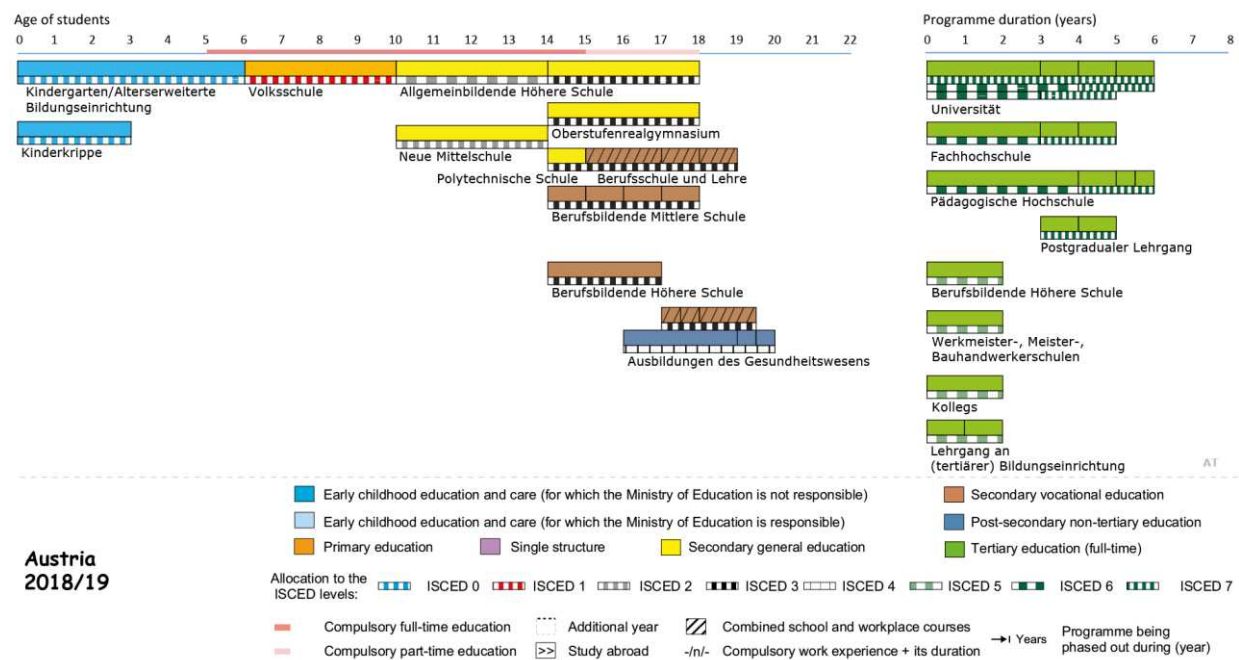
Age of students

0 1 2 3 4 5 6 7 8 9 10 11 12 13 14 15 16 17 18 19 20 21 22

Programme duration (years)

0 1 2 3 4 5 6 7 8

Kindergarten/Alterserweiterte Bildungseinrichtung

Volksschule

Allgemeinbildende Höhere Schule

Kinderkrippe

Oberstufenrealgymnasium

Neue Mittelschule

Polytechnische Schule

Berufsschule und Lehre

Berufsbildende Mittlere Schule

Berufsbildende Höhere Schule

Ausbildungen des Gesundheitswesens

Universität

Fachhochschule

Pädagogische Hochschule

Postgradualer Lehrgang

Berufsbildende Höhere Schule

Werkmeister-, Meister-, Bauhandwerkerschulen

Kollegs

Lehrgang an (tertiärer) Bildungseinrichtung

AT

Early childhood education and care (for which the Ministry of Education is not responsible)

Early childhood education and care (for which the Ministry of Education is responsible)

Primary education

Single structure

Secondary general education

Secondary vocational education

Post-secondary non-tertiary education

Tertiary education (full-time)

Austria 2018/19

Allocation to the ISCED levels:

ISCED 0 ISCED 1 ISCED 2 ISCED 3 ISCED 4 ISCED 5 ISCED 6 ISCED 7

Compulsory full-time education

Compulsory part-time education

Additional year

>> Study abroad

Combined school and workplace courses

-/n/- Compulsory work experience + its duration

Years

Programme being phased out during (year)